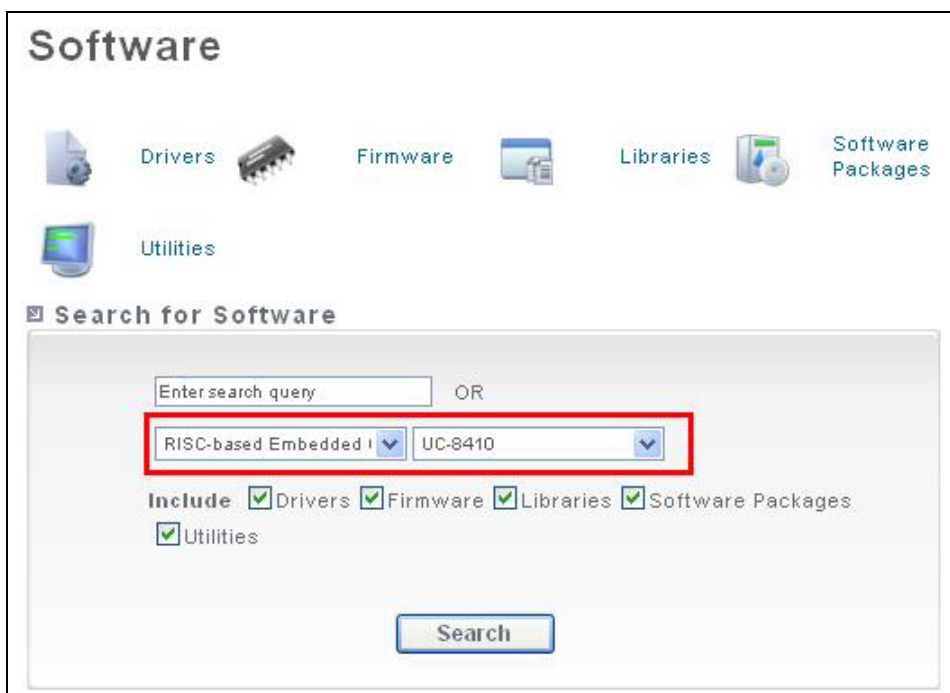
Software

Drivers

Firmware

Libraries

Software Packages

Utilities

Search for Software

Enter search query

OR

RISC-based Embedded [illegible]

UC-8410

Include Drivers Firmware Libraries Software Packages Utilities

Search